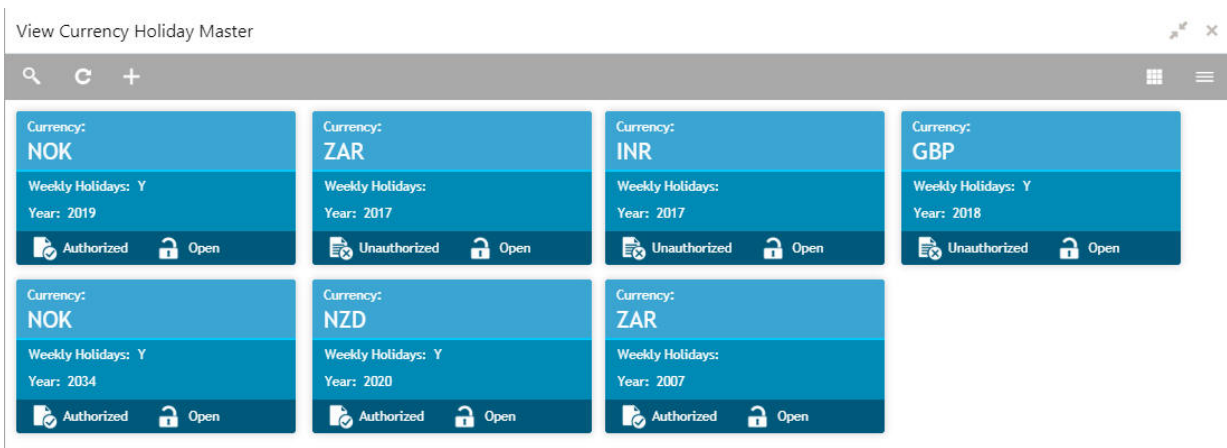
View Currency Holiday Master

Currency:
NOK
Weekly Holidays: Y
Year: 2019
Authorized Open

Currency:
ZAR
Weekly Holidays:
Year: 2017
Unauthorized Open

Currency:
INR
Weekly Holidays:
Year: 2017
Unauthorized Open

Currency:
GBP
Weekly Holidays: Y
Year: 2018
Unauthorized Open

Currency:
NOK
Weekly Holidays: Y
Year: 2034
Authorized Open

Currency:
NZD
Weekly Holidays: Y
Year: 2020
Authorized Open

Currency:
ZAR
Weekly Holidays:
Year: 2007
Authorized Open